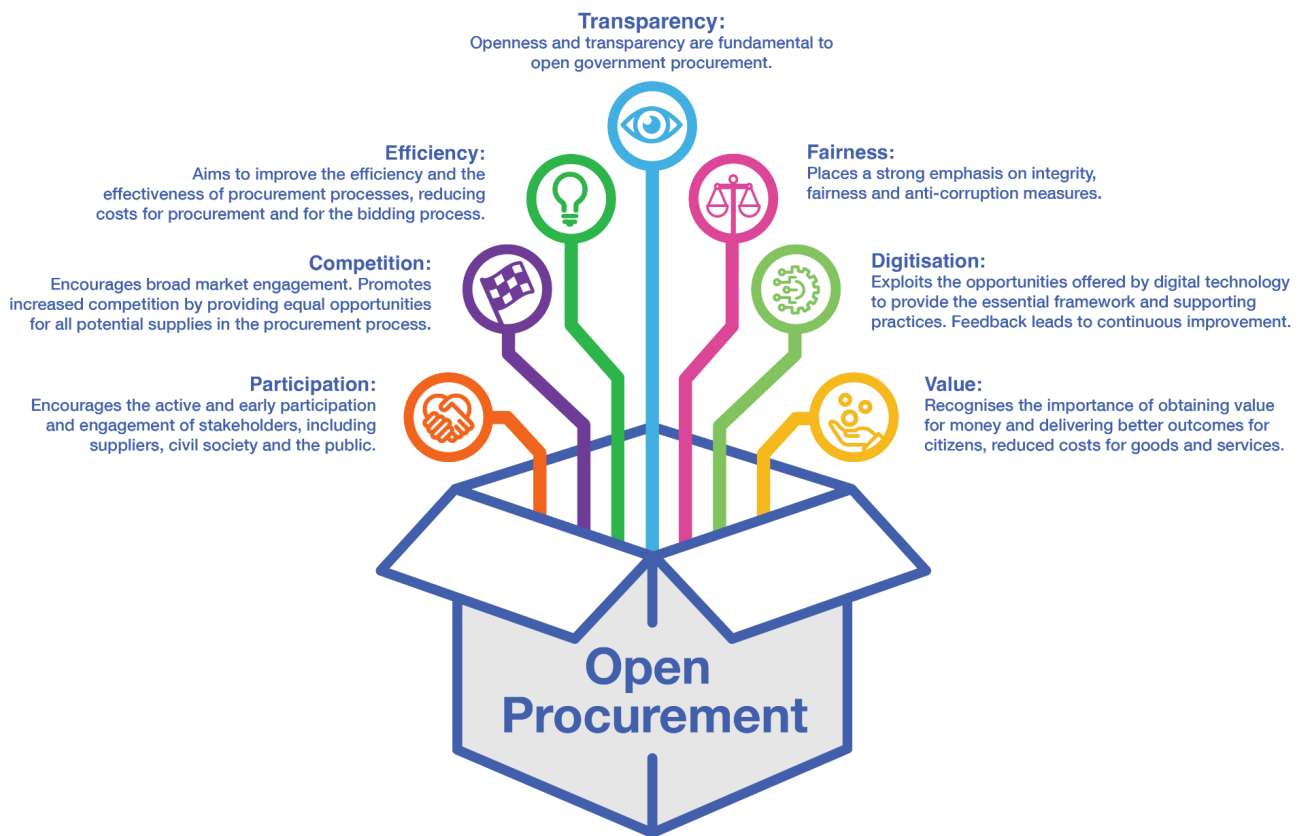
**Transparency:**
Openness and transparency are fundamental to open government procurement.

**Efficiency:**
Aims to improve the efficiency and the effectiveness of procurement processes, reducing costs for procurement and for the bidding process.

**Fairness:**
Places a strong emphasis on integrity, fairness and anti-corruption measures.

**Competition:**
Encourages broad market engagement. Promotes increased competition by providing equal opportunities for all potential supplies in the procurement process.

**Digitisation:**
Exploits the opportunities offered by digital technology to provide the essential framework and supporting practices. Feedback leads to continuous improvement.

**Participation:**
Encourages the active and early participation and engagement of stakeholders, including suppliers, civil society and the public.

**Value:**
Recognises the importance of obtaining value for money and delivering better outcomes for citizens, reduced costs for goods and services.

Open Procurement